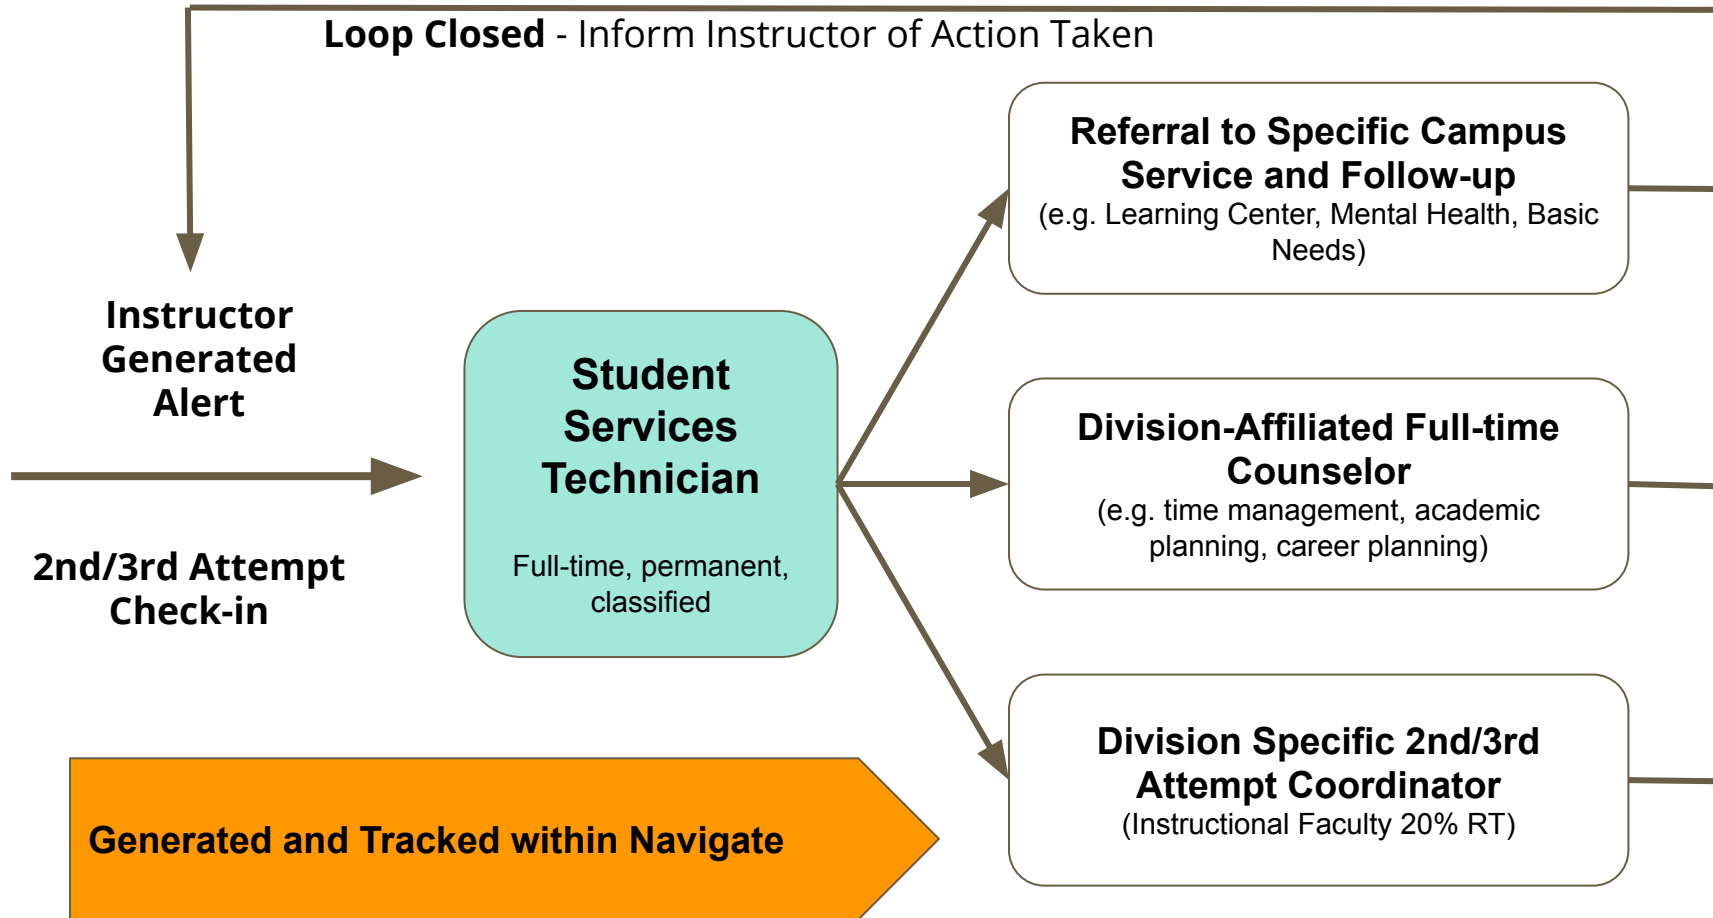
**Loop Closed** - Inform Instructor of Action Taken

Instructor Generated Alert

2nd/3rd Attempt Check-in

Student Services Technician

Full-time, permanent, classified

Referral to Specific Campus Service and Follow-up
(e.g. Learning Center, Mental Health, Basic Needs)

Division-Affiliated Full-time Counselor
(e.g. time management, academic planning, career planning)

Division Specific 2nd/3rd Attempt Coordinator
(Instructional Faculty 20% RT)

Generated and Tracked within Navigate